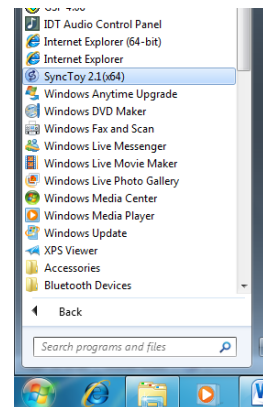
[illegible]
IDT Audio Control Panel
Internet Explorer (64-bit)
Internet Explorer
SyncToy 2.1(x64)
Windows Anytime Upgrade
Windows DVD Maker
Windows Fax and Scan
Windows Live Messenger
Windows Live Movie Maker
Windows Live Photo Gallery
Windows Media Center
Windows Media Player
Windows Update
XPS Viewer
Accessories
Bluetooth Devices
Back
Search programs and files